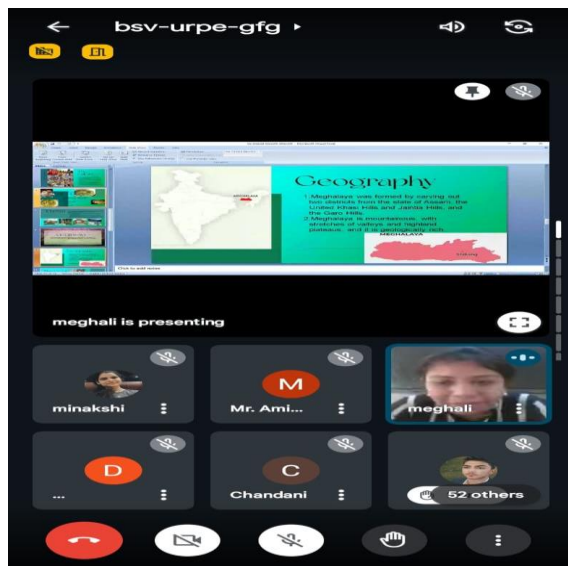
bsv-urpe-gfg ▸

Geography

1. Meghalaya was formed by carving out two districts from the state of Assam, the United Khasi Hills and Jaintia Hills, and the Garo Hills.
2. Meghalaya is mountainous, with stretches of valleys and highland plateaus, and it is geologically rich.

MEGHALAYA

Click to add notes

meghali is presenting

minakshi

M

Mr. Ami...

meghali

D

...

C

Chandani

52 others